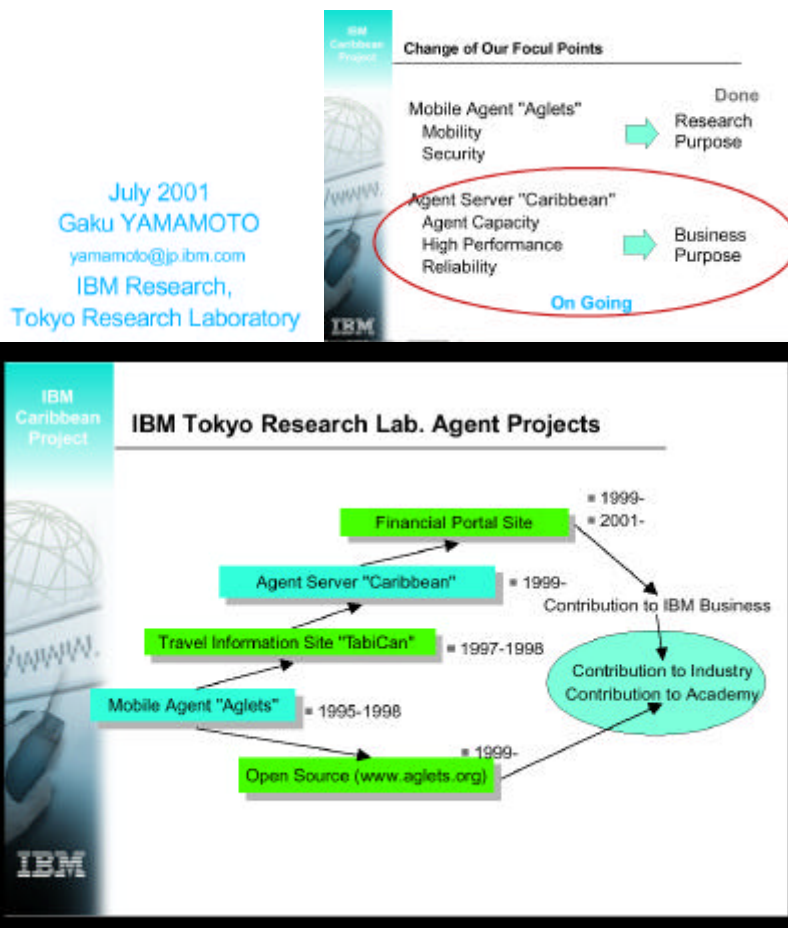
July 2001
Gaku YAMAMOTO
yamamoto@jp.ibm.com
IBM Research,
Tokyo Research Laboratory

IBM Caribbean Project

Change of Our Focul Points

Done

Mobile Agent "Aglets"
Mobility
Security

Research Purpose

Agent Server "Caribbean"
Agent Capacity
High Performance
Reliability

Business Purpose

On Going

www.

IBM

IBM Caribbean Project

IBM Tokyo Research Lab. Agent Projects

Financial Portal Site

1999-
2001-

Agent Server "Caribbean"

1999-

Contribution to IBM Business

Travel Information Site "TabiCan"

1997-1998

Contribution to Industry
Contribution to Academy

Mobile Agent "Aglets"

1995-1998

1999-

Open Source (www.aglets.org)

www.

IBM